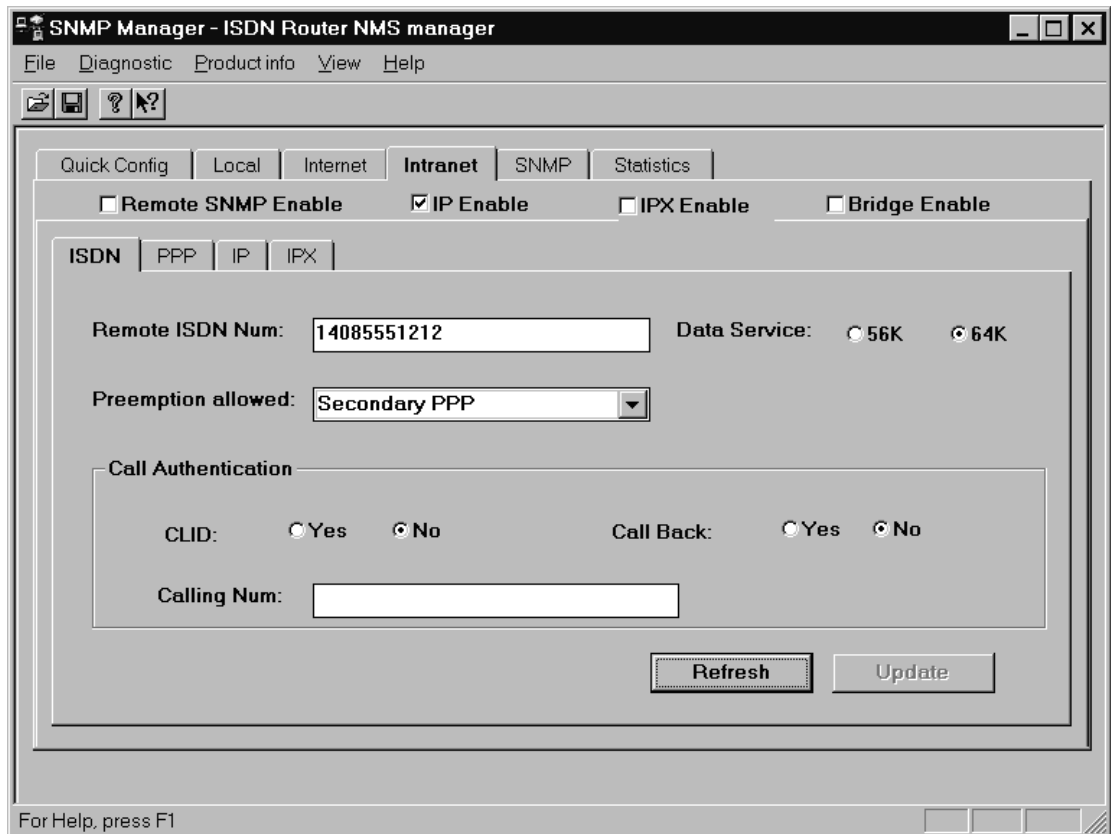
SNMP Manager - ISDN Router NMS manager

File Diagnostic Product info View Help

Quick Config Local Internet Intranet SNMP Statistics

☐ Remote SNMP Enable ☑ IP Enable ☐ IPX Enable ☐ Bridge Enable

ISDN PPP IP IPX

Remote ISDN Num: 14085551212 Data Service: ○ 56K ◉ 64K

Preemption allowed: Secondary PPP

Call Authentication

CLID: ○ Yes ◉ No Call Back: ○ Yes ◉ No

Calling Num:

Refresh Update

For Help, press F1